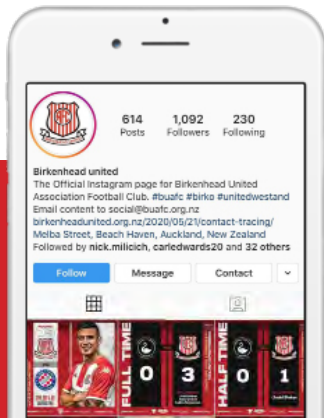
614
Posts

1,092
Followers

230
Following

Birkenhead united
The Official Instagram page for Birkenhead United Association Football Club. #buafc #birko #unitedwestand
Email content to social@buafc.org.nz
birkenheadunited.org.nz/2020/05/21/contact-tracing/
Melba Street, Beach Haven, Auckland, New Zealand
Followed by nick.milicich, carledwards20 and 32 others

Follow
Message
Contact

FULL TIME
0
3

HALF TIME
0
1